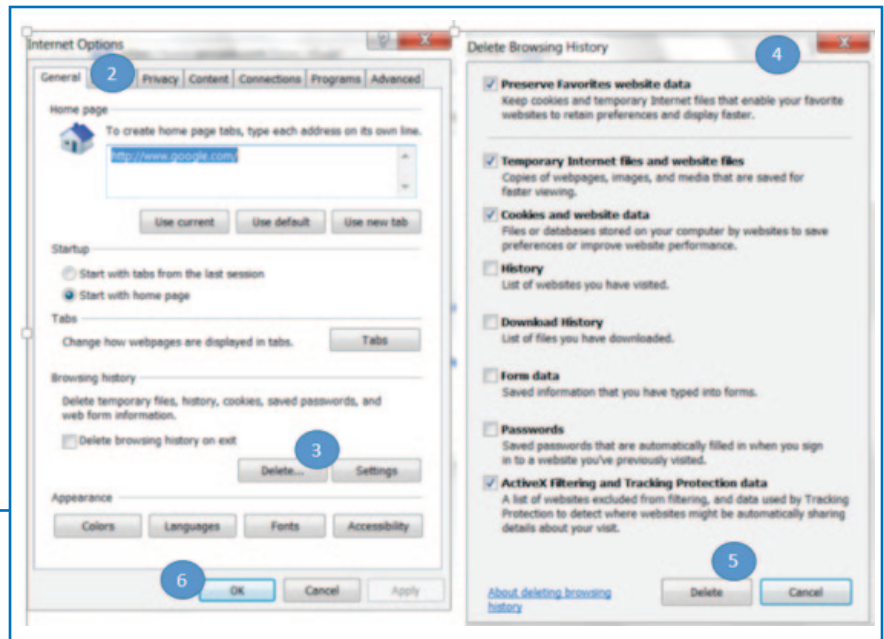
Internet Options

General 2 Privacy Content Connections Programs Advanced

Home page

To create home page tabs, type each address on its own line.

http://www.google.com/

Use current Use default Use new tab

Startup

Start with tabs from the last session

Start with home page

Tabs

Change how webpages are displayed in tabs. Tabs

Browsing history

Delete temporary files, history, cookies, saved passwords, and web form information.

Delete browsing history on exit

3

Delete... Settings

Appearance

Colors Languages Fonts Accessibility

6 OK Cancel Apply

Delete Browsing History 4

Preserve Favorites website data
Keep cookies and temporary Internet files that enable your favorite websites to retain preferences and display faster.

Temporary Internet files and website files
Copies of webpages, images, and media that are saved for faster viewing.

Cookies and website data
Files or databases stored on your computer by websites to save preferences or improve website performance.

History
List of websites you have visited.

Download History
List of files you have downloaded.

Form data
Saved information that you have typed into forms.

Passwords
Saved passwords that are automatically filled in when you sign in to a website you've previously visited.

ActiveX Filtering and Tracking Protection data
A list of websites excluded from filtering, and data used by Tracking Protection to detect where websites might be automatically sharing details about your visit.

5

About deleting browsing history

Delete Cancel